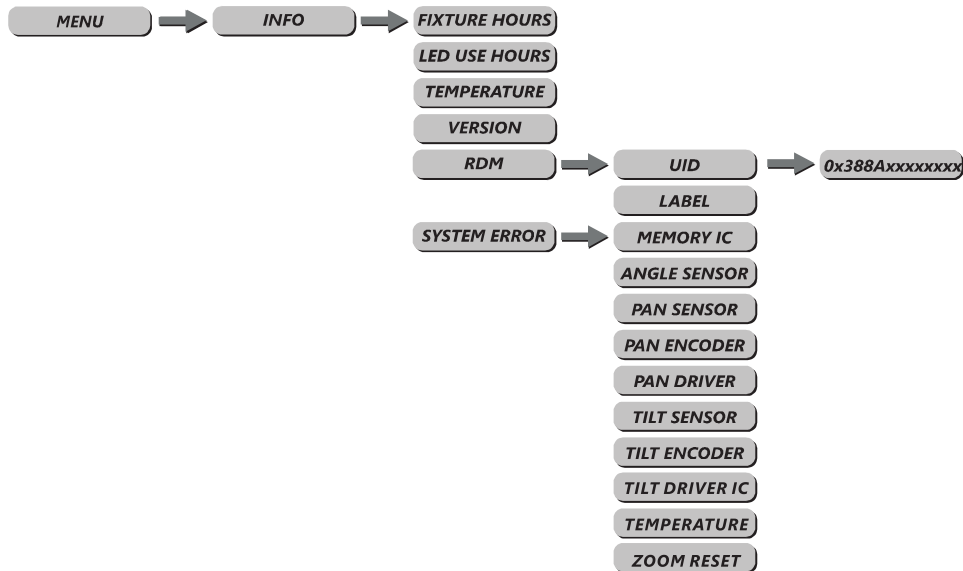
MENU
INFO
FIXTURE HOURS
LED USE HOURS
TEMPERATURE
VERSION
RDM
UID
0x388Axxxxxxxx
LABEL
SYSTEM ERROR
MEMORY IC
ANGLE SENSOR
PAN SENSOR
PAN ENCODER
PAN DRIVER
TILT SENSOR
TILT ENCODER
TILT DRIVER IC
TEMPERATURE
ZOOM RESET